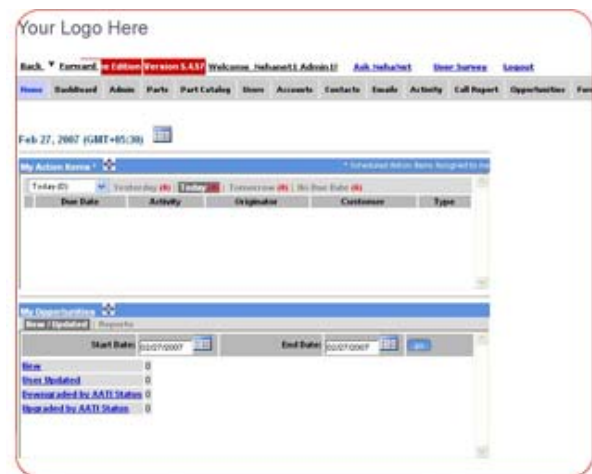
Your Logo Here

Back. ▼ Forward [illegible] Edition Version 5.4.57 Welcome, Nehanet1 Admin1! Ask NehaNet User Survey Logout

Home Dashboard Admin Parts Part Catalog Users Accounts Contacts Emails Activity Call Report Opportunities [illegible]

Feb 27, 2007 (GMT+05:30)

My Action Items * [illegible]

Today (0) Yesterday (0) Today (0) Tomorrow (0) No Due Date (0)

| Due Date | Activity | Originator | Customer | Type |
|---|---|---|---|---|

My Opportunities

New / Updated Reports

Start Date: 02/27/2007 End Date: 02/27/2007 Go

| New | 0 |
|---|---|
| User Updated | 0 |
| Downgraded by AATI Status | 0 |
| Upgraded by AATI Status | 0 |